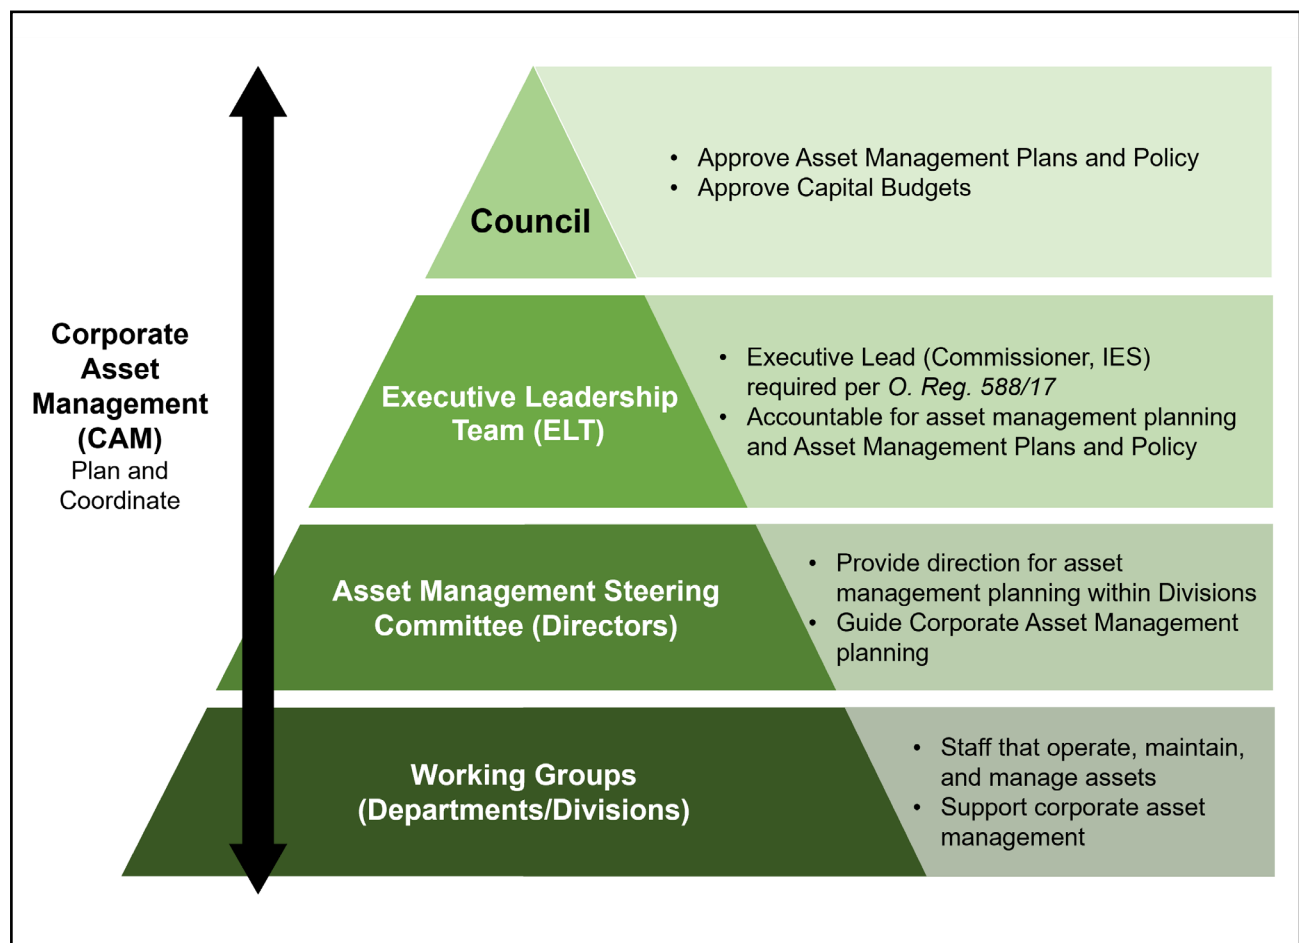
Corporate Asset Management (CAM)
Plan and Coordinate

Council

- Approve Asset Management Plans and Policy
- Approve Capital Budgets

Executive Leadership Team (ELT)

- Executive Lead (Commissioner, IES) required per O. Reg. 588/17
- Accountable for asset management planning and Asset Management Plans and Policy

Asset Management Steering Committee (Directors)

- Provide direction for asset management planning within Divisions
- Guide Corporate Asset Management planning

Working Groups (Departments/Divisions)

- Staff that operate, maintain, and manage assets
- Support corporate asset management